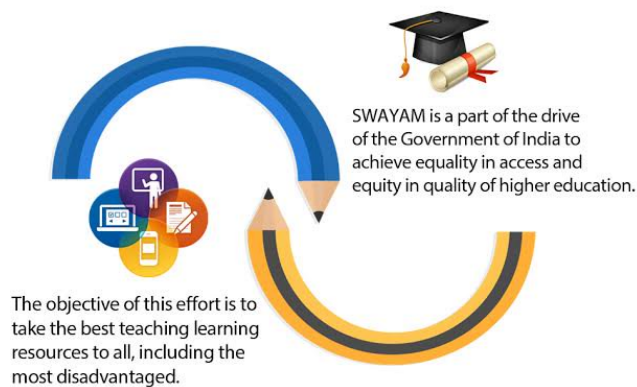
SWAYAM is a part of the drive of the Government of India to achieve equality in access and equity in quality of higher education.

The objective of this effort is to take the best teaching learning resources to all, including the most disadvantaged.